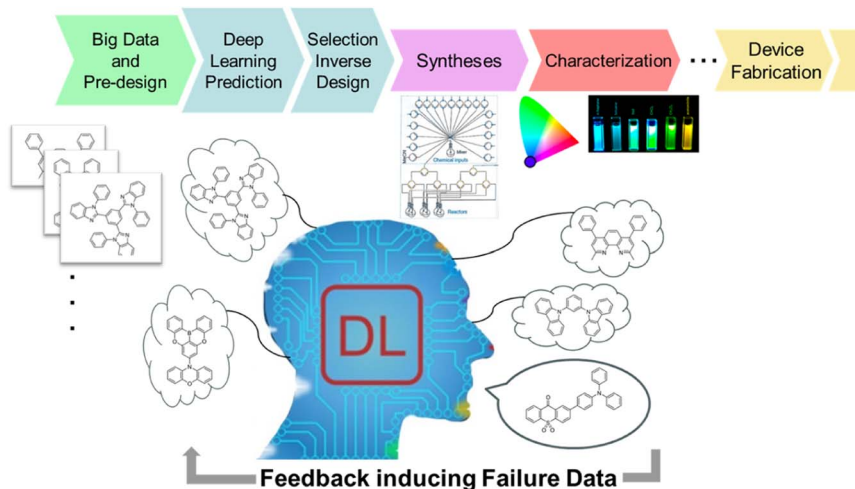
Big Data and Pre-design

Deep Learning Prediction

Selection Inverse Design

Syntheses

Characterization

...

Device Fabrication

Mixer

Chemical Inputs

Reactors

.
.
.

DL

Feedback inducing Failure Data